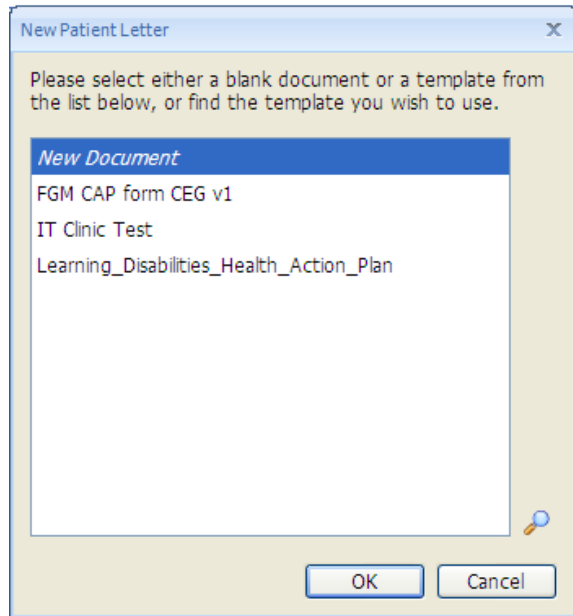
New Patient Letter

X

Please select either a blank document or a template from the list below, or find the template you wish to use.

New Document

FGM CAP form CEG v1

IT Clinic Test

Learning_Disabilities_Health_Action_Plan

OK

Cancel